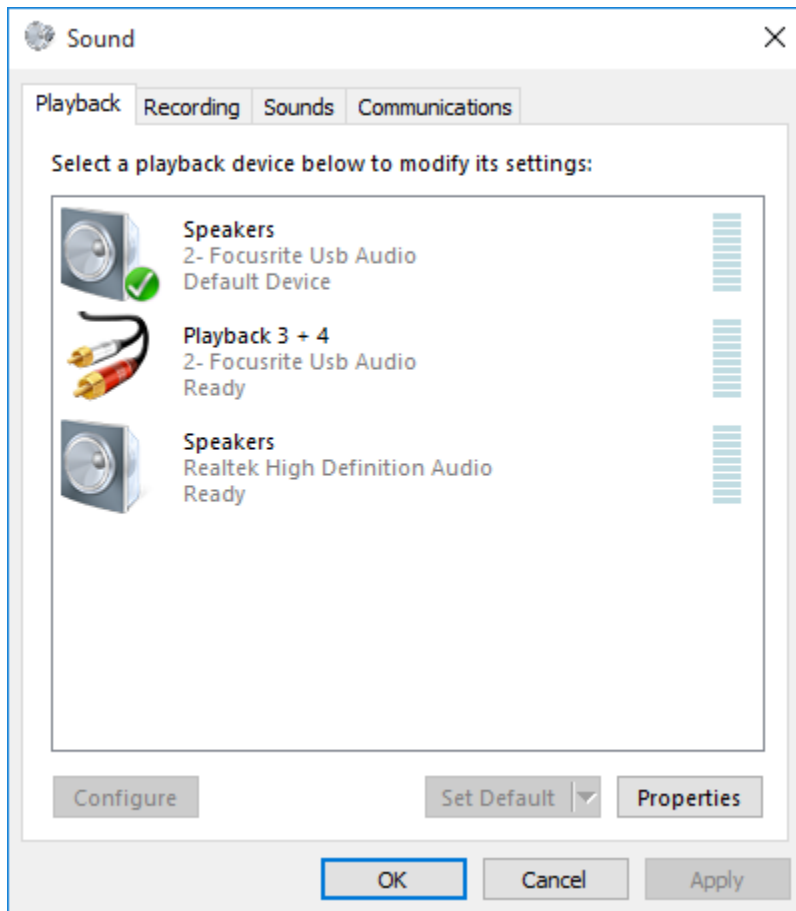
Sound

Playback | Recording | Sounds | Communications

Select a playback device below to modify its settings:

Speakers
2- Focusrite Usb Audio
Default Device

Playback 3 + 4
2- Focusrite Usb Audio
Ready

Speakers
Realtek High Definition Audio
Ready

Configure

Set Default

Properties

OK

Cancel

Apply